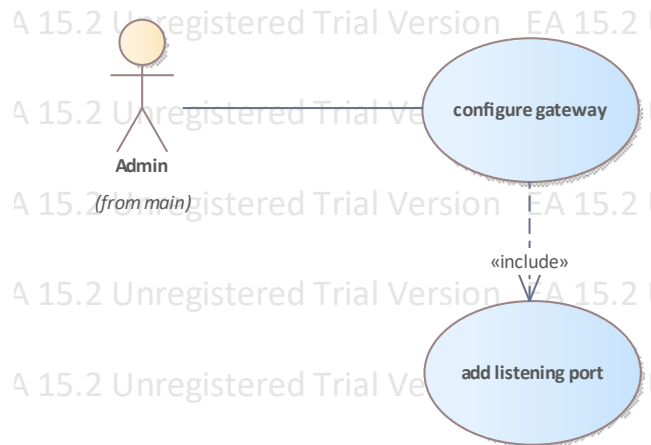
A 15.2 Unregistered Trial Version EA 15.2 U

A 15.2 Unregistered Trial Ve

configure gateway

Admin

A 15.2 Unregistered Trial Version EA 15.2 U

(from main)

«include»

A 15.2 Unregistered Trial Version EA 15.2 U

A 15.2 Unregistered Trial Ve

add listening port